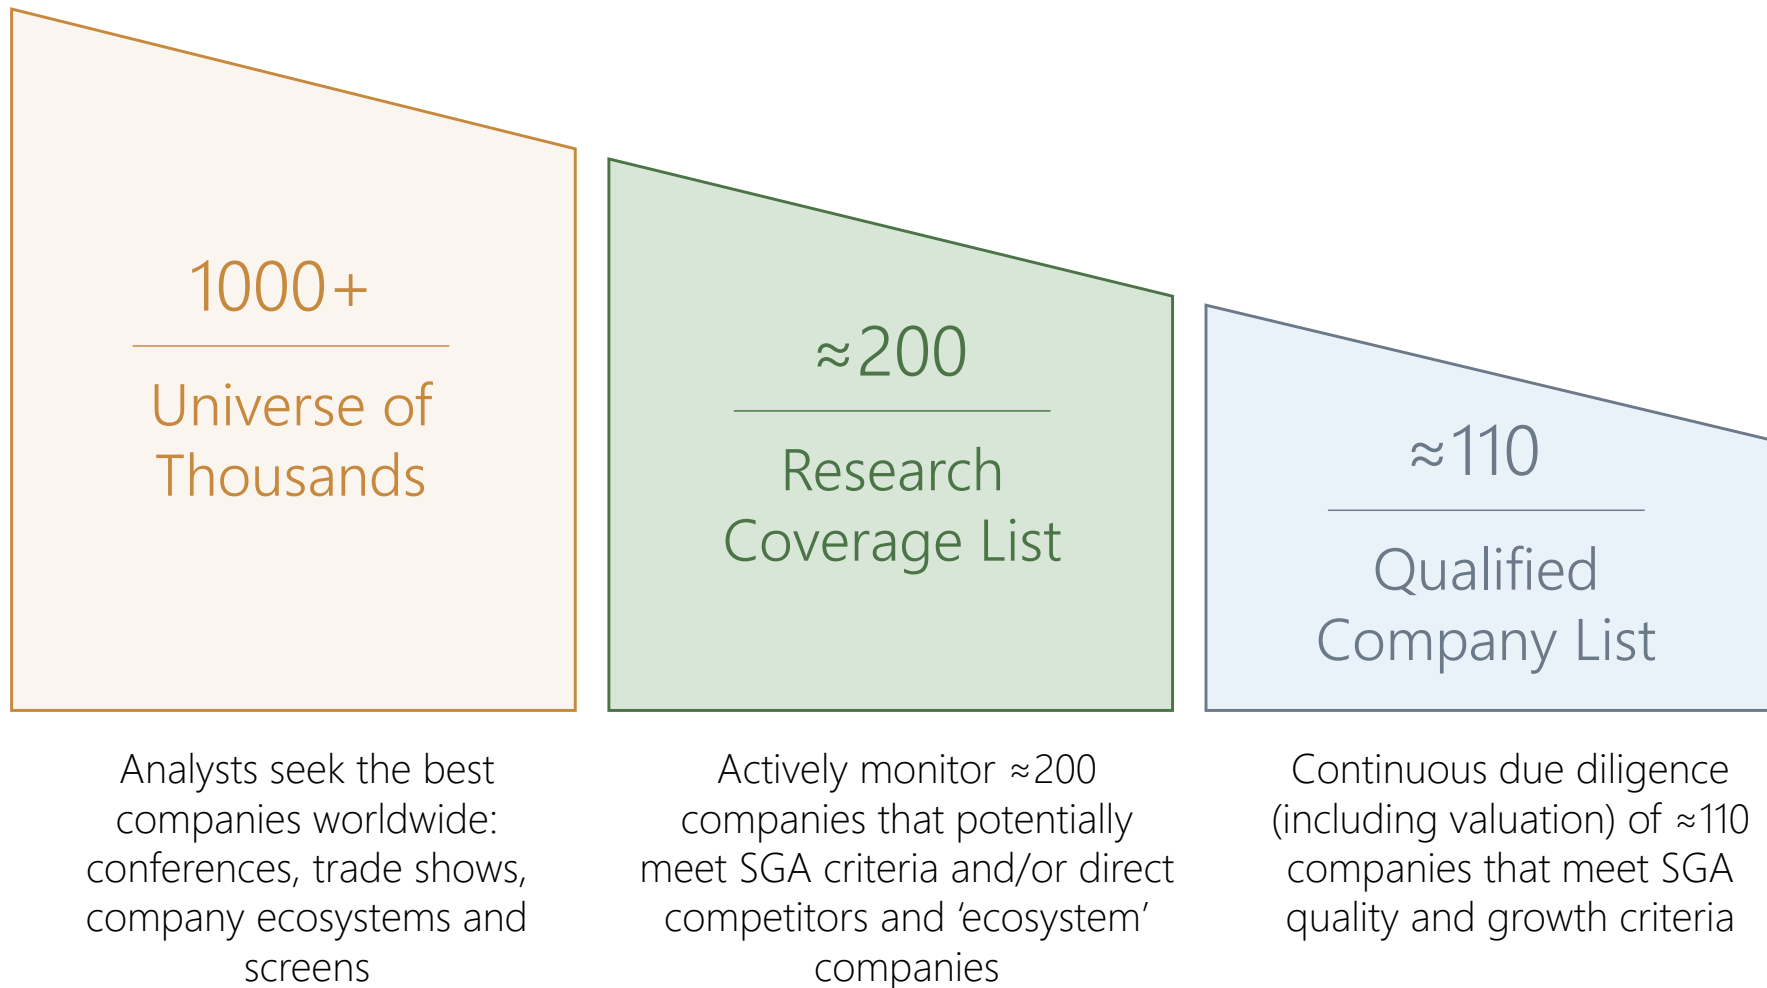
1000+

Universe of Thousands

≈200

Research Coverage List

≈110

Qualified Company List

Analysts seek the best companies worldwide: conferences, trade shows, company ecosystems and screens

Actively monitor ≈200 companies that potentially meet SGA criteria and/or direct competitors and ‘ecosystem’ companies

Continuous due diligence (including valuation) of ≈110 companies that meet SGA quality and growth criteria